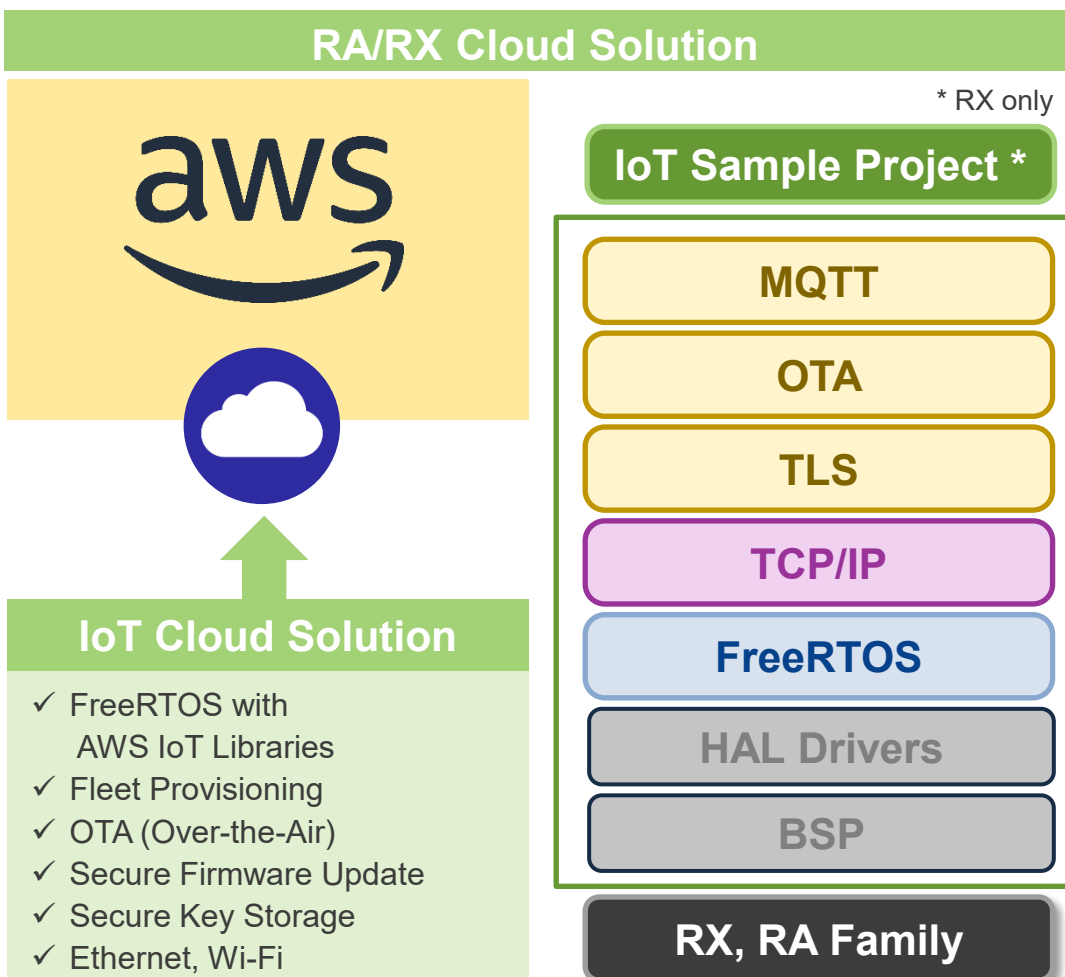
RA/RX Cloud Solution

aws

IoT Cloud Solution

✓ FreeRTOS with AWS IoT Libraries
✓ Fleet Provisioning
✓ OTA (Over-the-Air)
✓ Secure Firmware Update
✓ Secure Key Storage
✓ Ethernet, Wi-Fi

* RX only

IoT Sample Project *

MQTT

OTA

TLS

TCP/IP

FreeRTOS

HAL Drivers

BSP

RX, RA Family